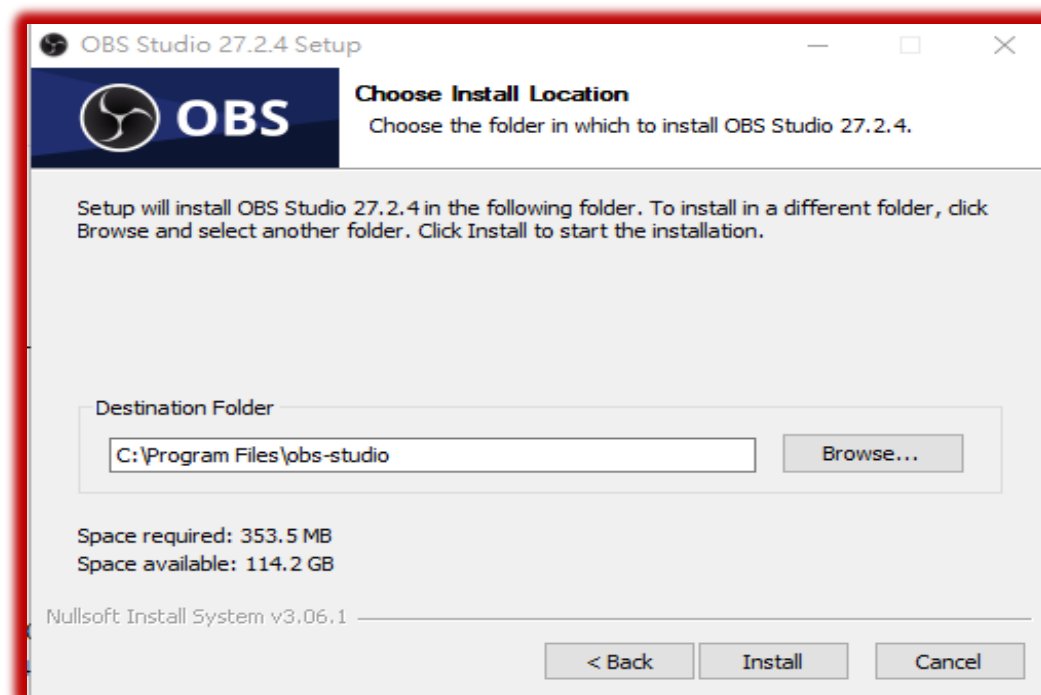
OBS Studio 27.2.4 Setup

OBS

Choose Install Location

Choose the folder in which to install OBS Studio 27.2.4.

Setup will install OBS Studio 27.2.4 in the following folder. To install in a different folder, click Browse and select another folder. Click Install to start the installation.

Destination Folder

C:\Program Files\obs-studio

Browse...

Space required: 353.5 MB
Space available: 114.2 GB

Nullsoft Install System v3.06.1

< Back

Install

Cancel